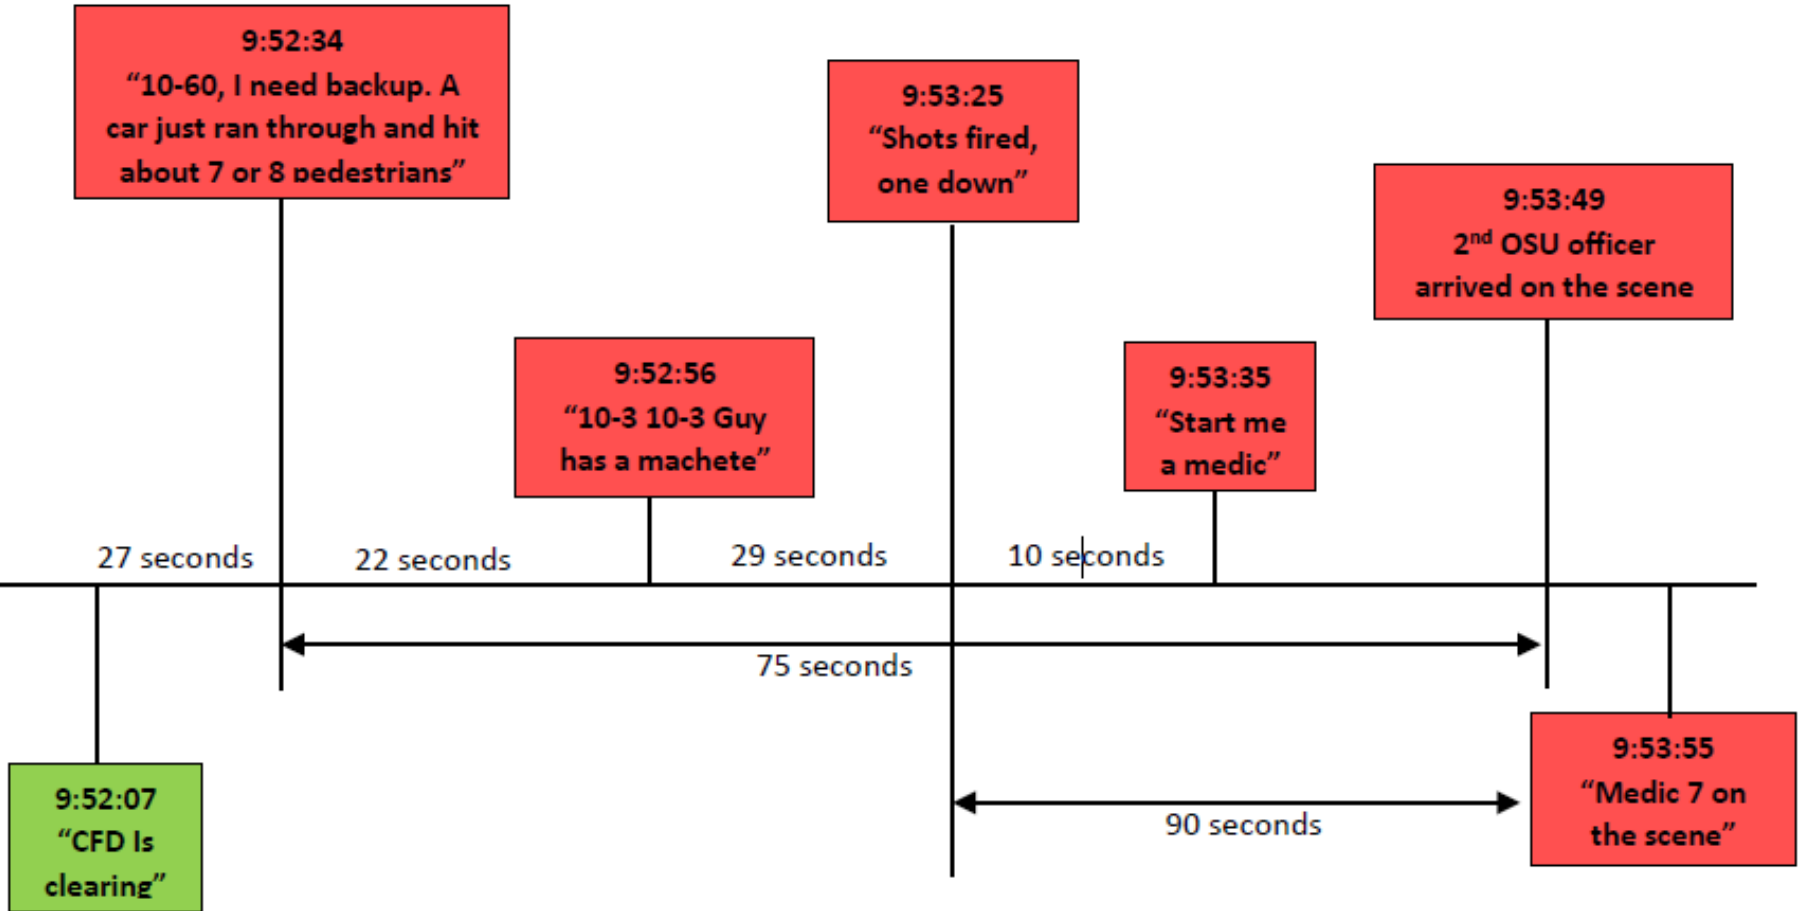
9:52:34
"10-60, I need backup. A car just ran through and hit about 7 or 8 pedestrians"

9:53:25
"Shots fired, one down"

9:53:49
$2^{nd}$ OSU officer arrived on the scene

9:52:56
"10-3 10-3 Guy has a machete"

9:53:35
"Start me a medic"

27 seconds

22 seconds

29 seconds

10 seconds

75 seconds

9:52:07
"CFD Is clearing"

90 seconds

9:53:55
"Medic 7 on the scene"